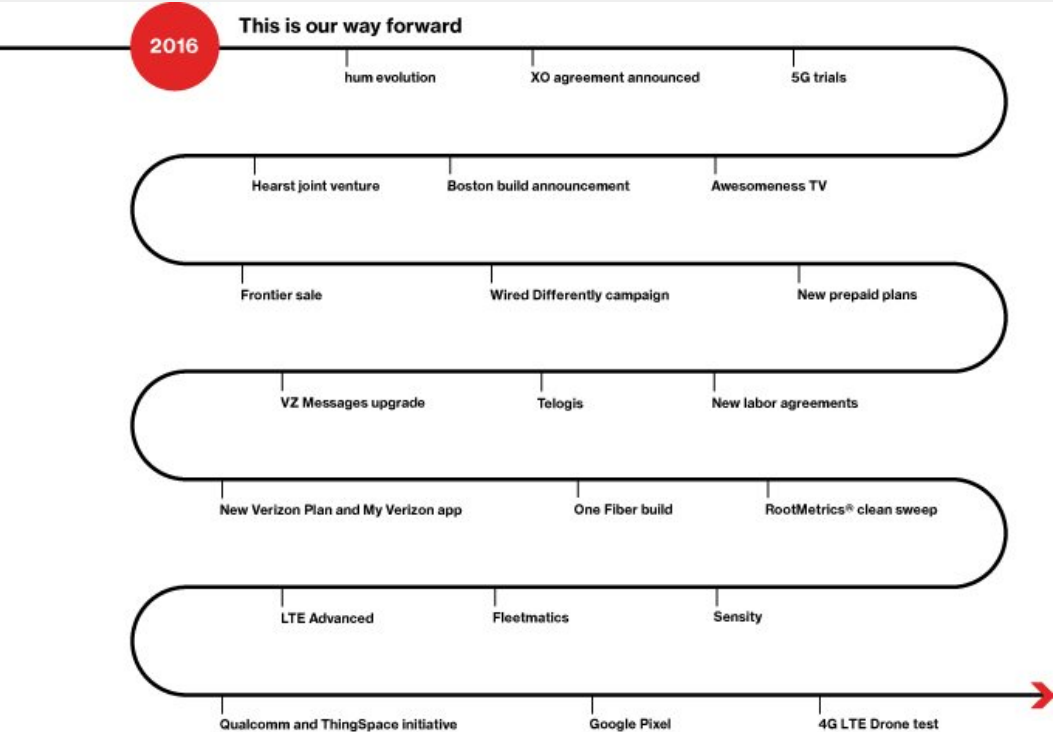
2016

This is our way forward

hum evolution

XO agreement announced

5G trials

Hearst joint venture

Boston build announcement

Awesomeness TV

Frontier sale

Wired Differently campaign

New prepaid plans

VZ Messages upgrade

Telogis

New labor agreements

New Verizon Plan and My Verizon app

One Fiber build

RootMetrics® clean sweep

LTE Advanced

Fleetmatics

Sensity

Qualcomm and ThingSpace initiative

Google Pixel

4G LTE Drone test